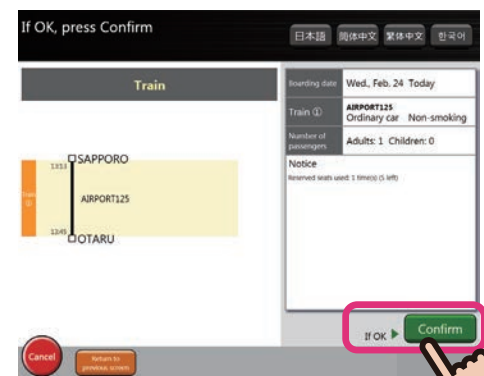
If OK, press Confirm

日本語 简体中文 繁体中文 한국어

Train

13:13 SAPPORO

Train ①

AIRPORT125

13:45 OTARU

| Boarding date | Wed., Feb. 24 Today |
|---|---|
| Train ① | AIRPORT125 Ordinary car Non-smoking |
| Number of passengers | Adults: 1 Children: 0 |

Notice

Reserved seats used: 1 time(s) (5 left)

If OK ▶ Confirm

Cancel

Return to previous screen